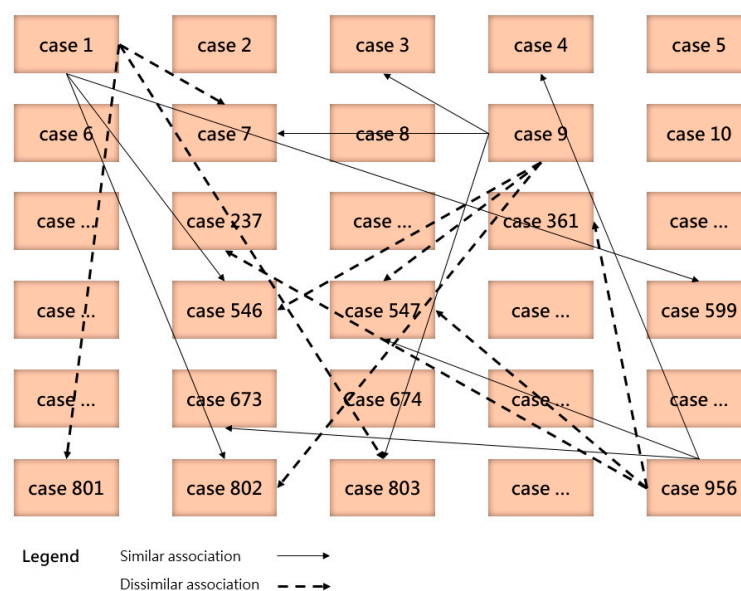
case 1
case 2
case 3
case 4
case 5

case 6
case 7
case 8
case 9
case 10

case ...
case 237
case ...
case 361
case ...

case ...
case 546
case 547
case ...
case 599

case ...
case 673
case 674
case ...
case ...

case 801
case 802
case 803
case ...
case 956

Legend
Similar association
Dissimilar association